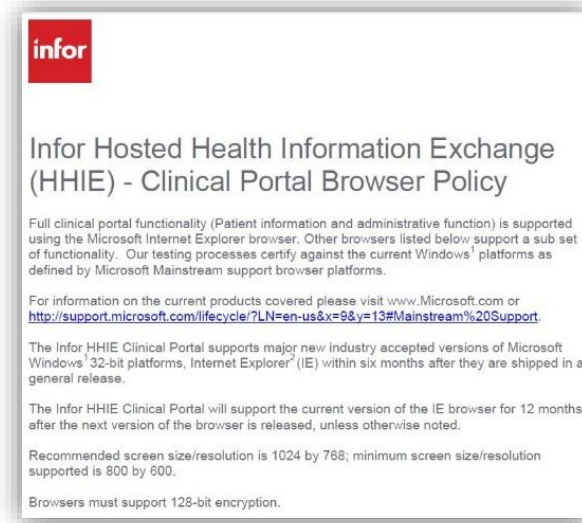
infor

Infor Hosted Health Information Exchange (HHIE) - Clinical Portal Browser Policy

Full clinical portal functionality (Patient information and administrative function) is supported using the Microsoft Internet Explorer browser. Other browsers listed below support a sub set of functionality. Our testing processes certify against the current Windows$^1$ platforms as defined by Microsoft Mainstream support browser platforms.

For information on the current products covered please visit www.Microsoft.com or http://support.microsoft.com/lifecycle/?LN=en-us&x=9&y=13#Mainstream%20Support.

The Infor HHIE Clinical Portal supports major new industry accepted versions of Microsoft Windows$^1$32-bit platforms, Internet Explorer$^2$ (IE) within six months after they are shipped in a general release.

The Infor HHIE Clinical Portal will support the current version of the IE browser for 12 months after the next version of the browser is released, unless otherwise noted.

Recommended screen size/resolution is 1024 by 768; minimum screen size/resolution supported is 800 by 600.

Browsers must support 128-bit encryption.